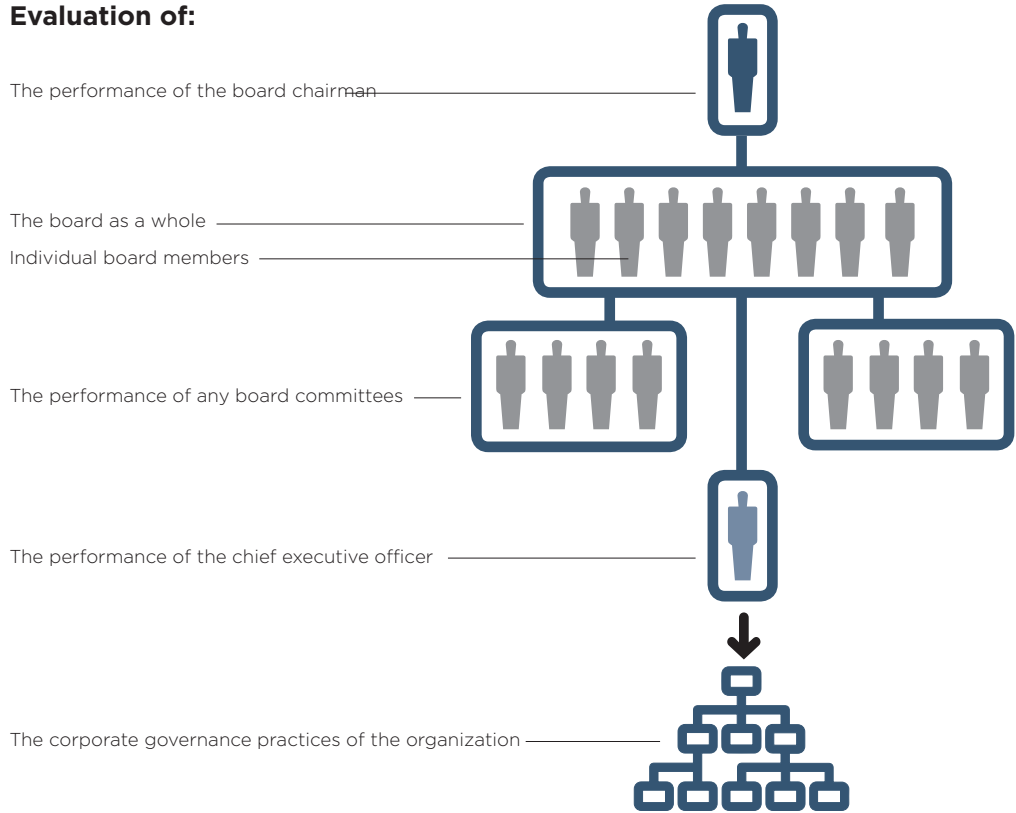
**Evaluation of:**

The performance of the board chairman

The board as a whole

Individual board members

The performance of any board committees

The performance of the chief executive officer

The corporate governance practices of the organization